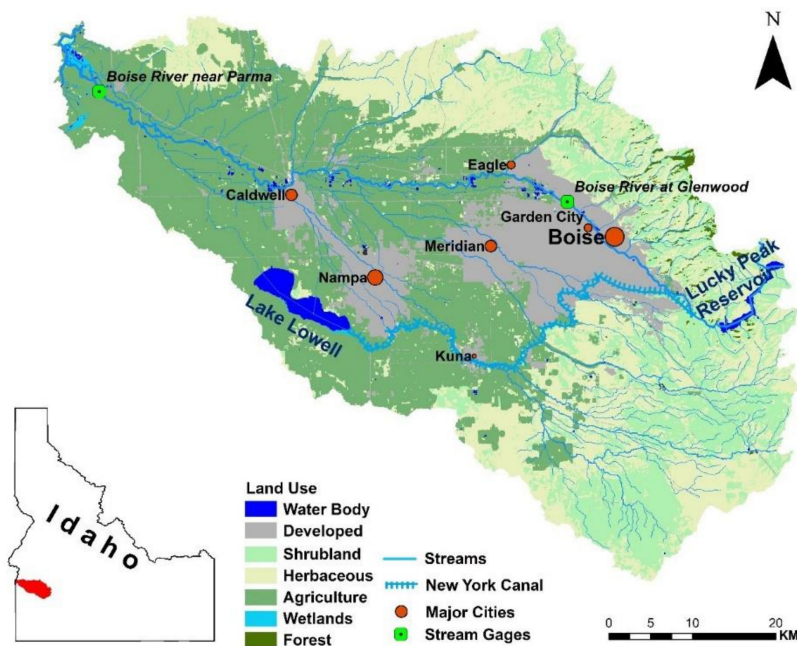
N

Boise River near Parma

Eagle

Boise River at Glenwood

Caldwell

Garden City

Boise

Meridian

Nampa

Lucky Peak Reservoir

Lake Lowell

Kuna

Idaho

Land Use
Water Body
Developed
Shrubland
Herbaceous
Agriculture
Wetlands
Forest

Streams
New York Canal
Major Cities
Stream Gages

0 5 10 20 KM